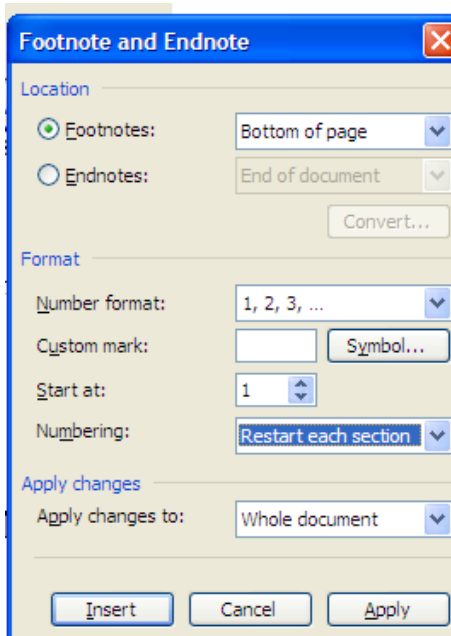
Footnote and Endnote

Location

Footnotes: Bottom of page

Endnotes: End of document

Convert...

Format

Number format: 1, 2, 3, ...

Custom mark: Symbol...

Start at: 1

Numbering: Restart each section

Apply changes

Apply changes to: Whole document

Insert Cancel Apply